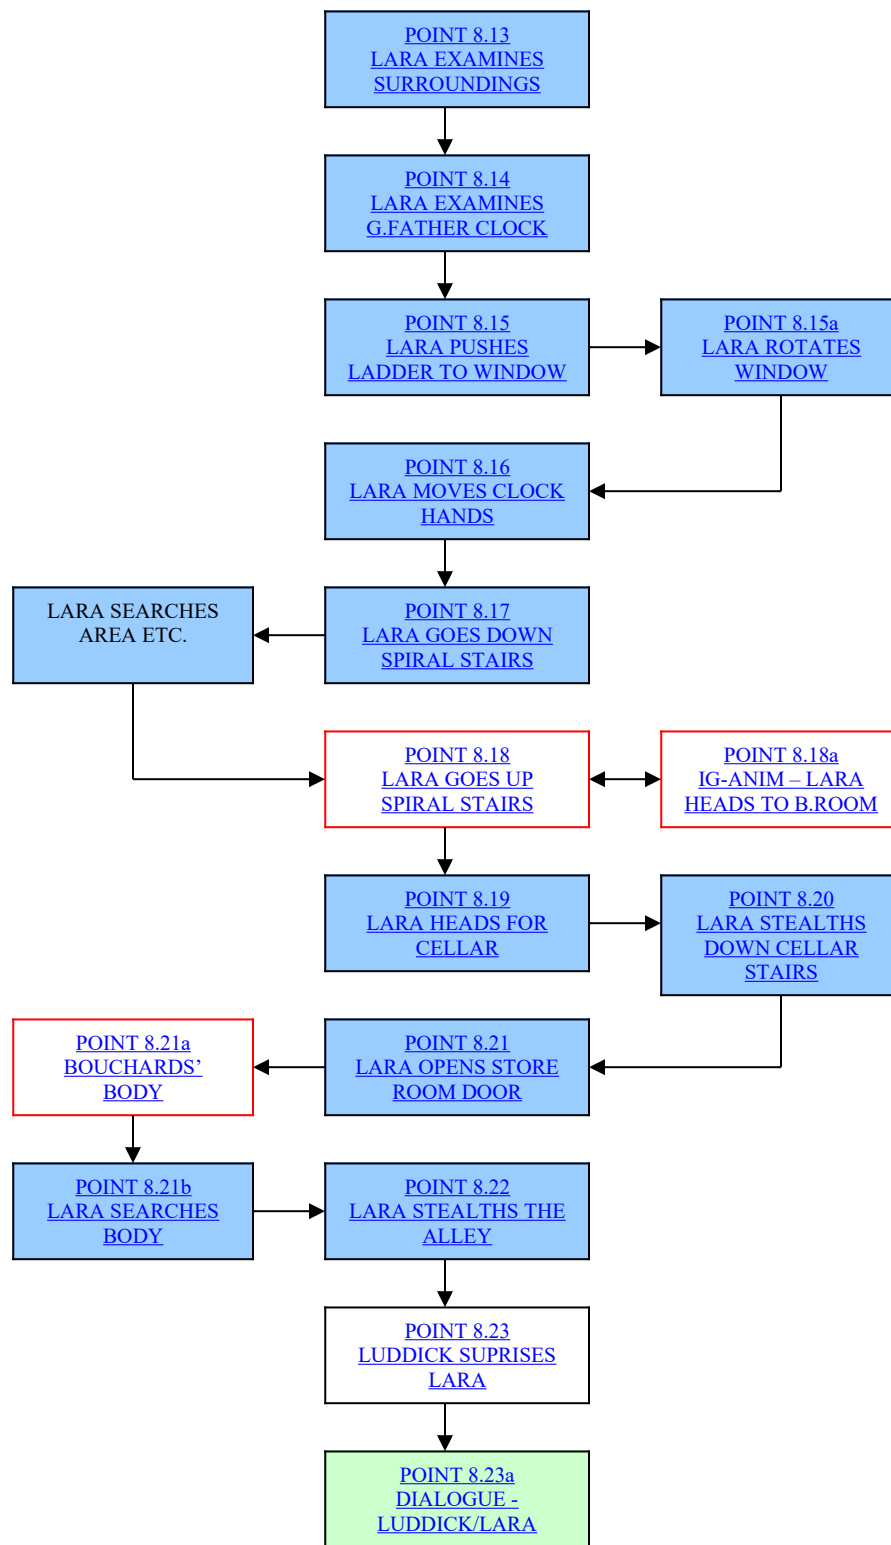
POINT 8.13
LARA EXAMINES
SURROUNDINGS

POINT 8.14
LARA EXAMINES
G.FATHER CLOCK

POINT 8.15
LARA PUSHES
LADDER TO WINDOW

POINT 8.15a
LARA ROTATES
WINDOW

POINT 8.16
LARA MOVES CLOCK
HANDS

LARA SEARCHES
AREA ETC.

POINT 8.17
LARA GOES DOWN
SPIRAL STAIRS

POINT 8.18
LARA GOES UP
SPIRAL STAIRS

POINT 8.18a
IG-ANIM – LARA
HEADS TO B.ROOM

POINT 8.19
LARA HEADS FOR
CELLAR

POINT 8.20
LARA STEALTHS
DOWN CELLAR
STAIRS

POINT 8.21a
BOUCHARDS'
BODY

POINT 8.21
LARA OPENS STORE
ROOM DOOR

POINT 8.21b
LARA SEARCHES
BODY

POINT 8.22
LARA STEALTHS THE
ALLEY

POINT 8.23
LUDDICK SUPRISES
LARA

POINT 8.23a
DIALOGUE -
LUDDICK/LARA